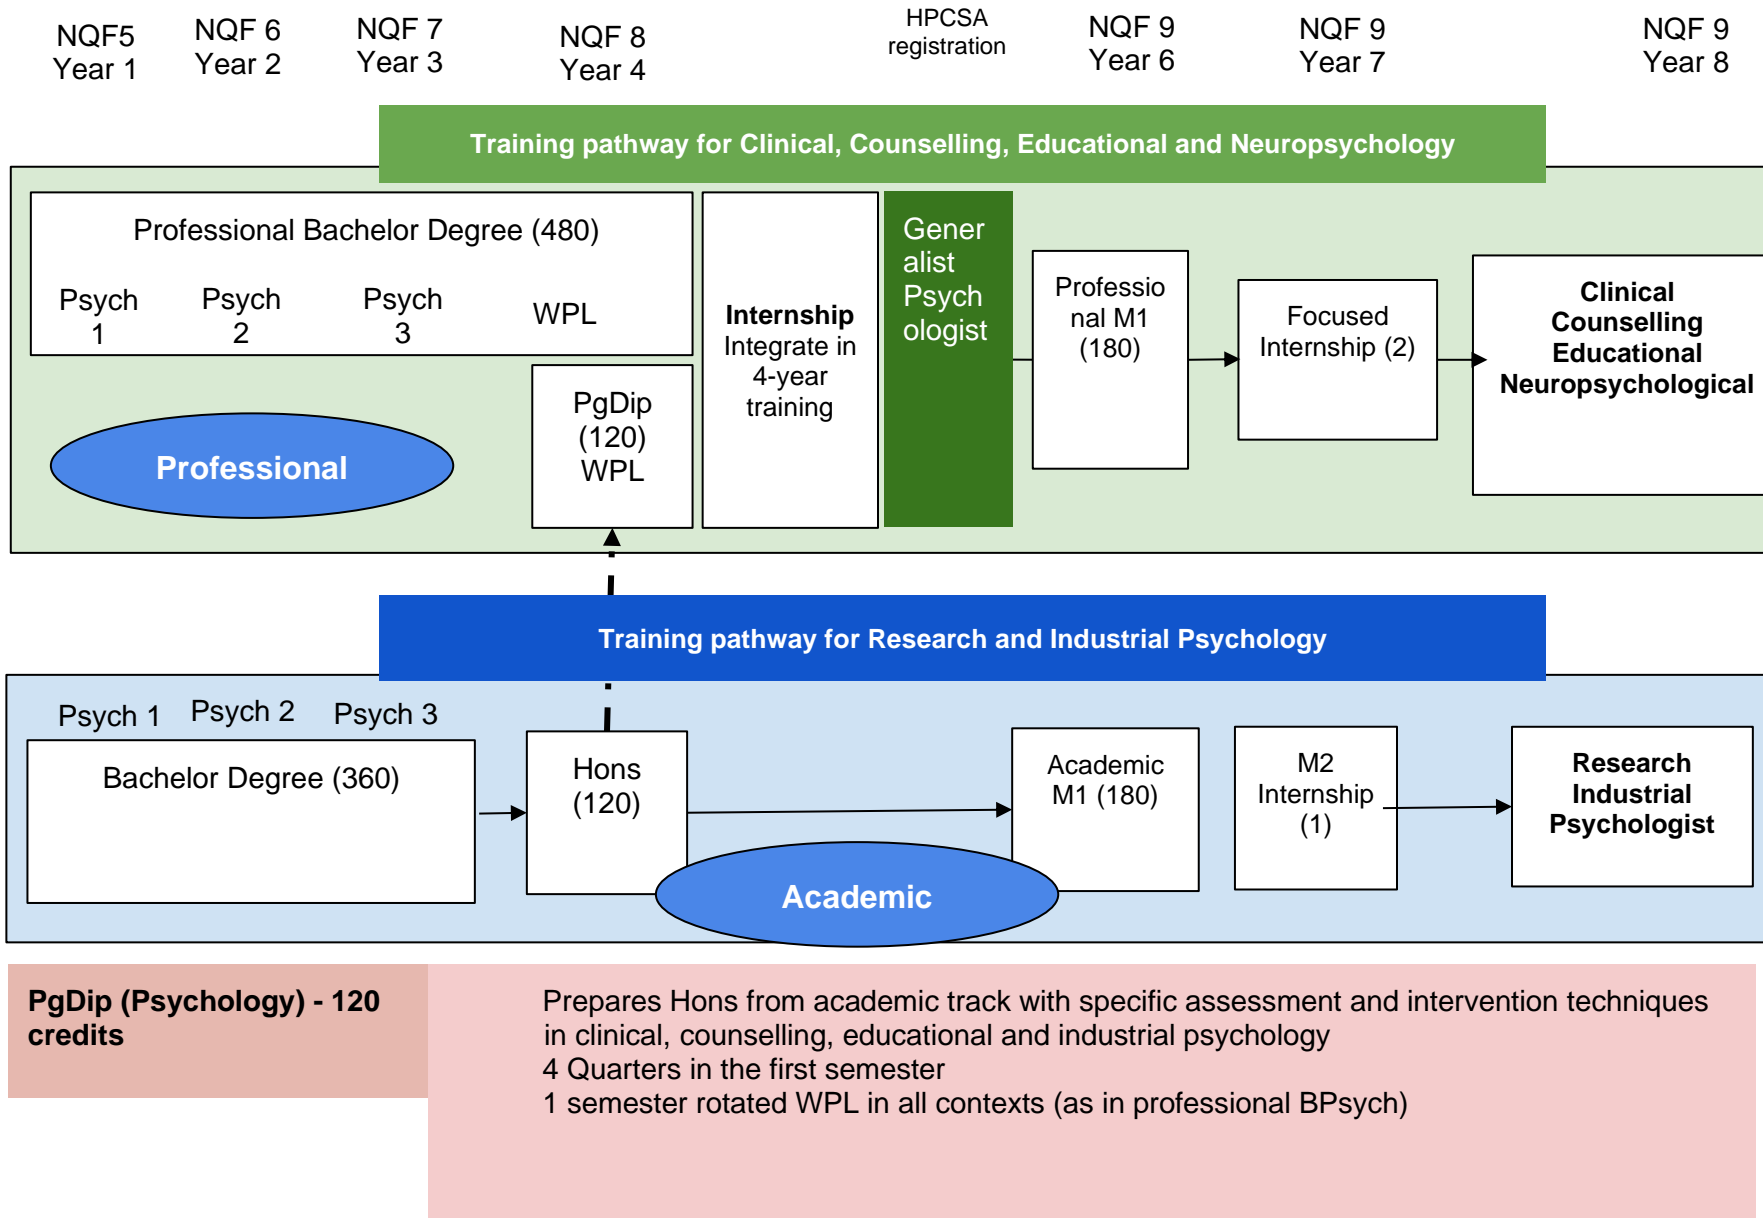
NQF5
Year 1

NQF 6
Year 2

NQF 7
Year 3

NQF 8
Year 4

HPCSA registration

NQF 9
Year 6

NQF 9
Year 7

NQF 9
Year 8

Training pathway for Clinical, Counselling, Educational and Neuropsychology

Professional Bachelor Degree (480)

Psych 1

Psych 2

Psych 3

WPL

Internship
Integrate in 4-year training

Generalist Psychologist

Professional M1 (180)

Focused Internship (2)

Clinical
Counselling
Educational
Neuropsychological

PgDip (120) WPL

Professional

Training pathway for Research and Industrial Psychology

Psych 1

Psych 2

Psych 3

Bachelor Degree (360)

Hons (120)

Academic M1 (180)

M2 Internship (1)

Research Industrial Psychologist

Academic

PgDip (Psychology) - 120 credits

Prepares Hons from academic track with specific assessment and intervention techniques in clinical, counselling, educational and industrial psychology
4 Quarters in the first semester
1 semester rotated WPL in all contexts (as in professional BPsych)